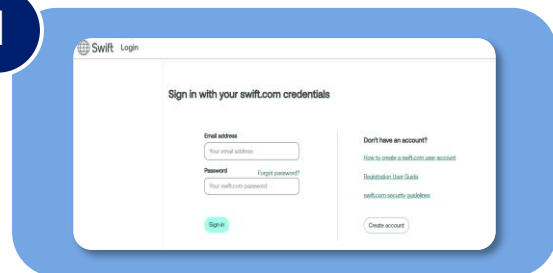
1

Swift Login

Sign in with your swift.com credentials

Email address
Your email address
Password
Forgot password?
Your swift.com password
Sign in

Don't have an account?
How to create a swift.com user account
Registration User Guide
swift.com security guidelines
Create account